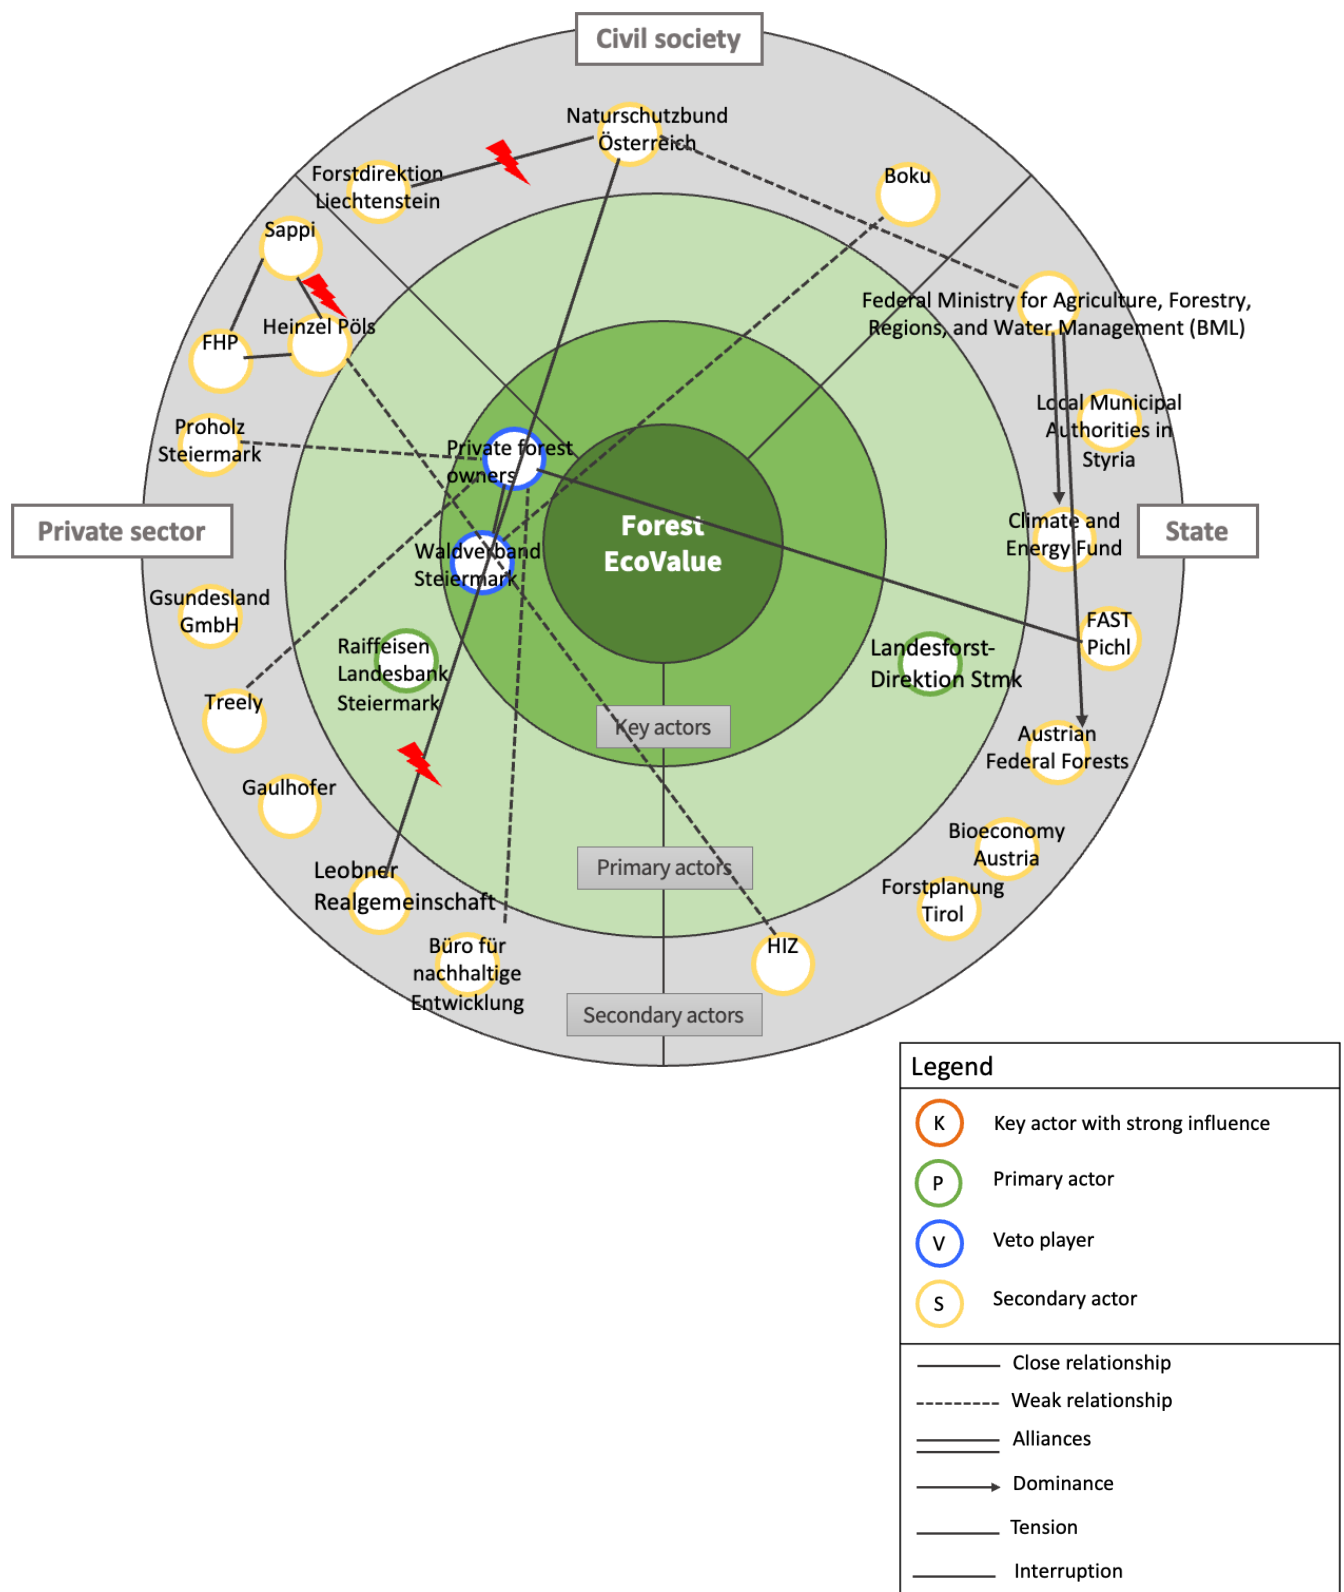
Civil society

Naturschutzbund Österreich

Forstdirektion Liechtenstein

Boku

Sappi

Heinzel Pöls

FHP

Federal Ministry for Agriculture, Forestry, Regions, and Water Management (BML)

Local Municipal Authorities in Styria

Proholz Steiermark

Private forest owners

Private sector

Waldverband Steiermark

Forest EcoValue

Climate and Energy Fund

State

Gsundesland GmbH

FAST Pichl

Raiffeisen Landesbank Steiermark

Landesforst-Direktion Stmk

Treely

Key actors

Austrian Federal Forests

Gaulhofer

Bioeconomy Austria

Primary actors

Forstplanung Tirol

Leobner Realgemeinschaft

Büro für nachhaltige Entwicklung

HIZ

Secondary actors

Legend

K Key actor with strong influence

P Primary actor

V Veto player

S Secondary actor

Close relationship

Weak relationship

Alliances

Dominance

Tension

Interruption